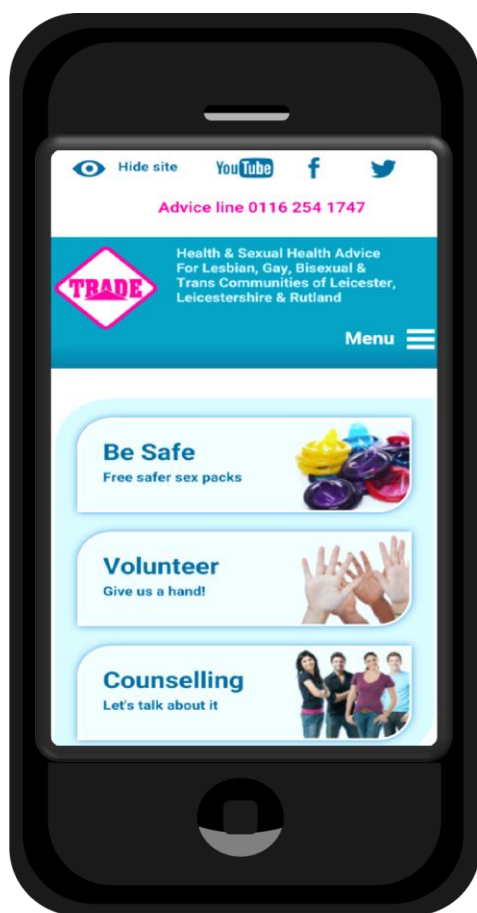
Hide site YouTube f

Advice line 0116 254 1747

TRADE

Health & Sexual Health Advice For Lesbian, Gay, Bisexual & Trans Communities of Leicester, Leicestershire & Rutland

Menu

Be Safe
Free safer sex packs

Volunteer
Give us a hand!

Counselling
Let's talk about it